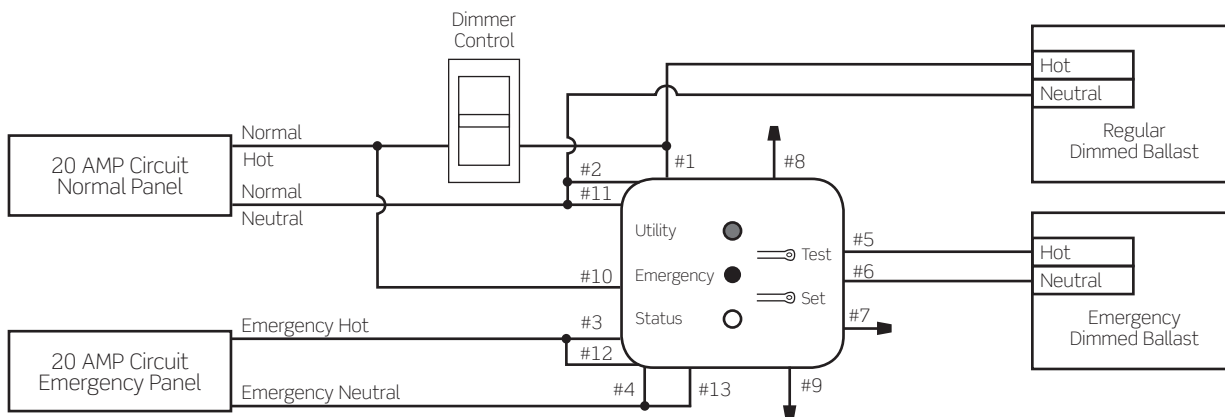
Dimmer Control

Hot
Neutral

Regular Dimmed Ballast

20 AMP Circuit Normal Panel

Normal Hot
Normal Neutral

#2
#11
#1
#8

Utility
Emergency
Status
Test
Set

#10
#5
#6
#7

Hot
Neutral

Emergency Dimmed Ballast

20 AMP Circuit Emergency Panel

Emergency Hot
Emergency Neutral

#3
#12
#4
#13
#9